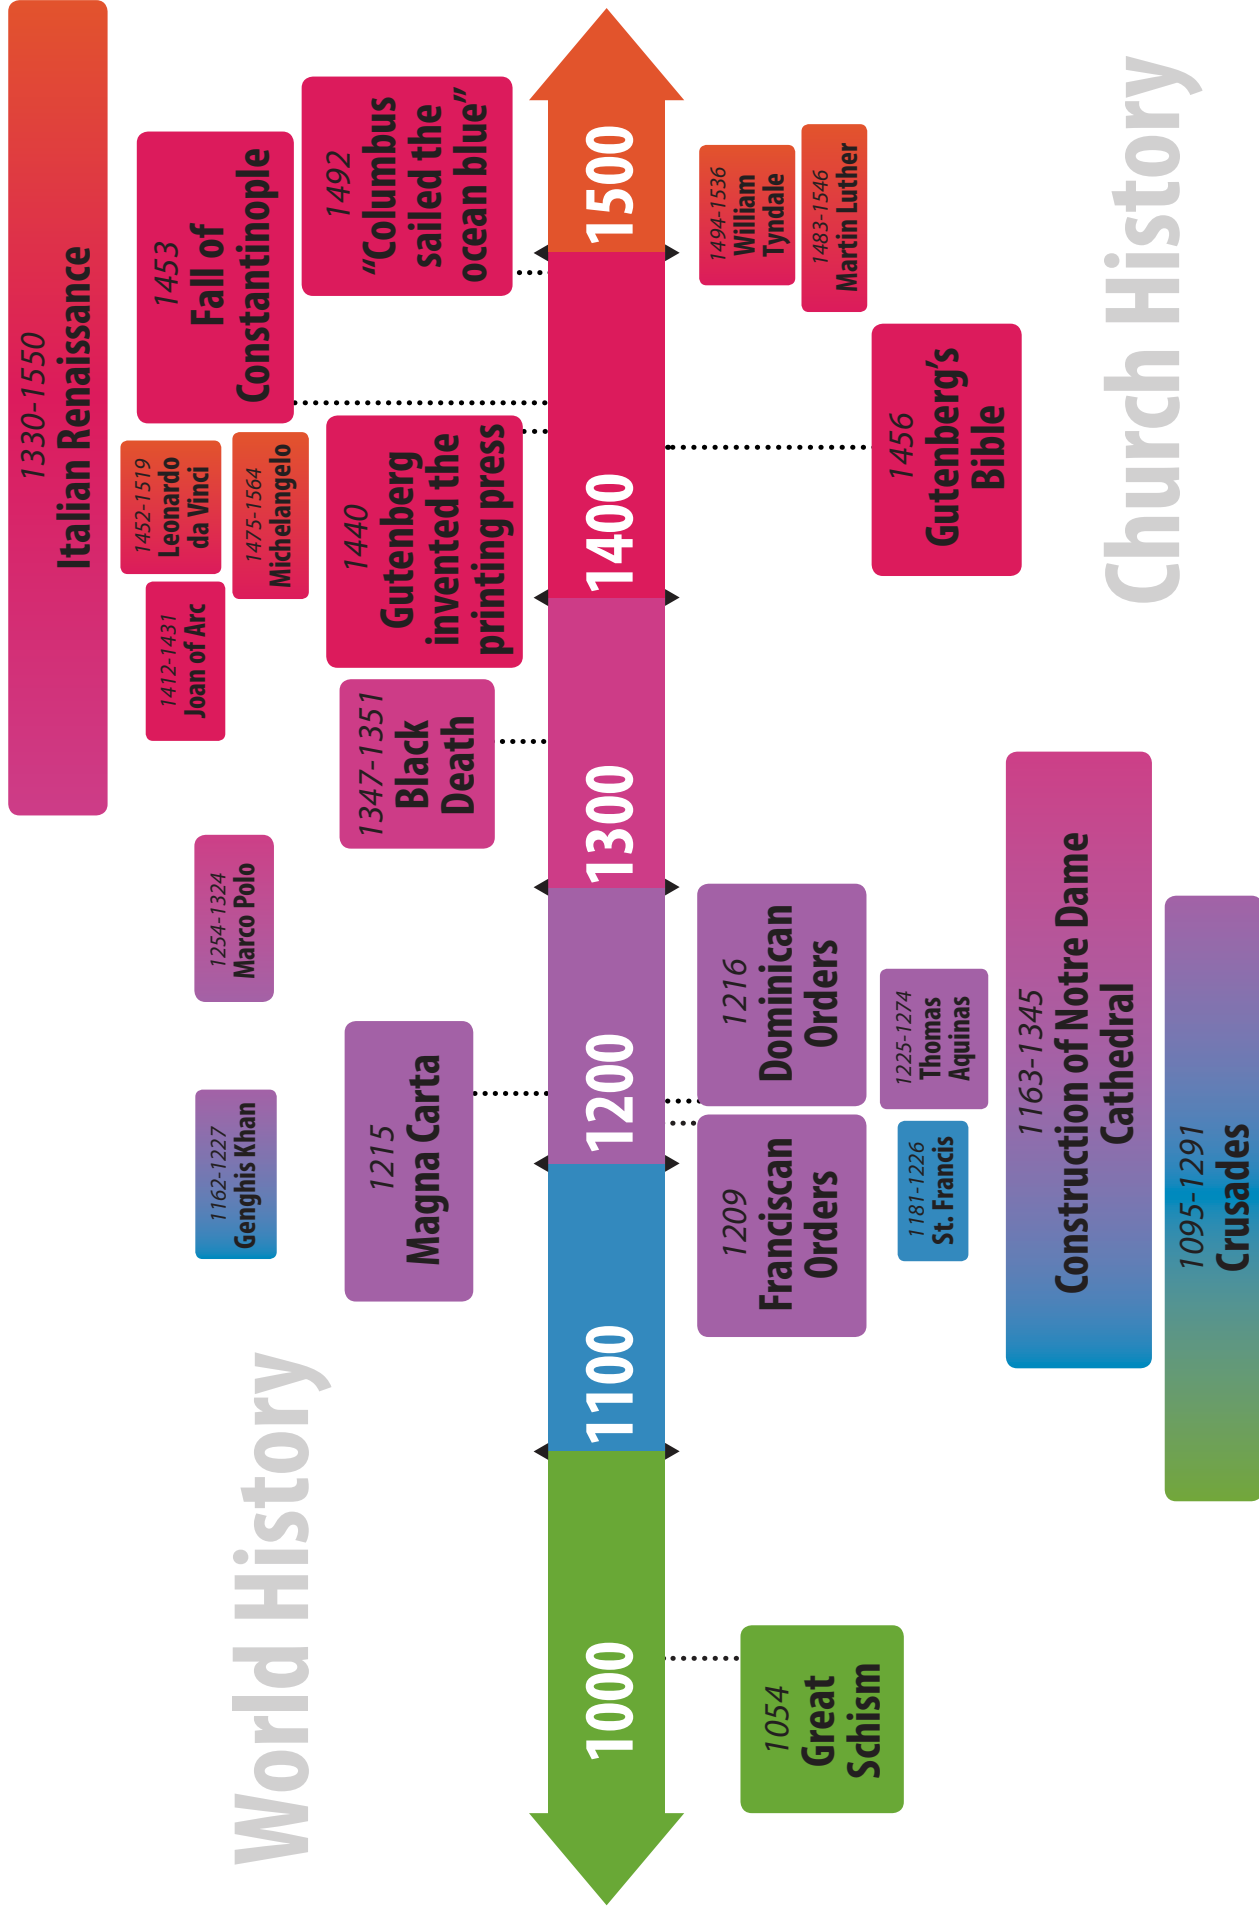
World History

1330-1550
Italian Renaissance

1453
Fall of Constantinople

1492
"Columbus sailed the ocean blue"

1452-1519
Leonardo da Vinci

1475-1564
Michelangelo

1412-1431
Joan of Arc

1440
Gutenberg invented the printing press

1347-1351
Black Death

1254-1324
Marco Polo

1215
Magna Carta

1162-1227
Genghis Khan

1500

1400

1300

1200

1100

1000

Church History

1494-1536
William Tyndale

1483-1546
Martin Luther

1456
Gutenberg's Bible

1216
Dominican Orders

1225-1274
Thomas Aquinas

1209
Franciscan Orders

1181-1226
St. Francis

1163-1345
Construction of Notre Dame Cathedral

1095-1291
Crusades

1054
Great Schism